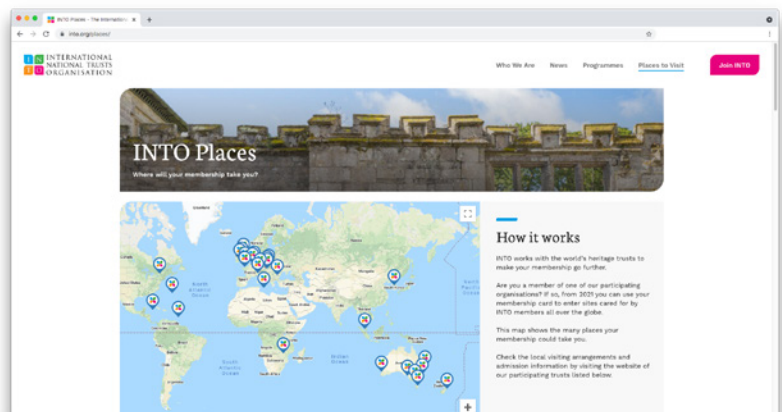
INTO Places – The Internation... ×

+

into.org/places/

INTERNATIONAL NATIONAL TRUSTS ORGANISATION

Who We Are

News

Programmes

Places to Visit

Join INTO

INTO Places

Where will your membership take you?

How it works

INTO works with the world's heritage trusts to make your membership go further.

Are you a member of one of our participating organisations? If so, from 2021 you can use your membership card to enter sites cared for by INTO members all over the globe.

This map shows the many places your membership could take you.

Check the local visiting arrangements and admission information by visiting the website of our participating trusts listed below.

+